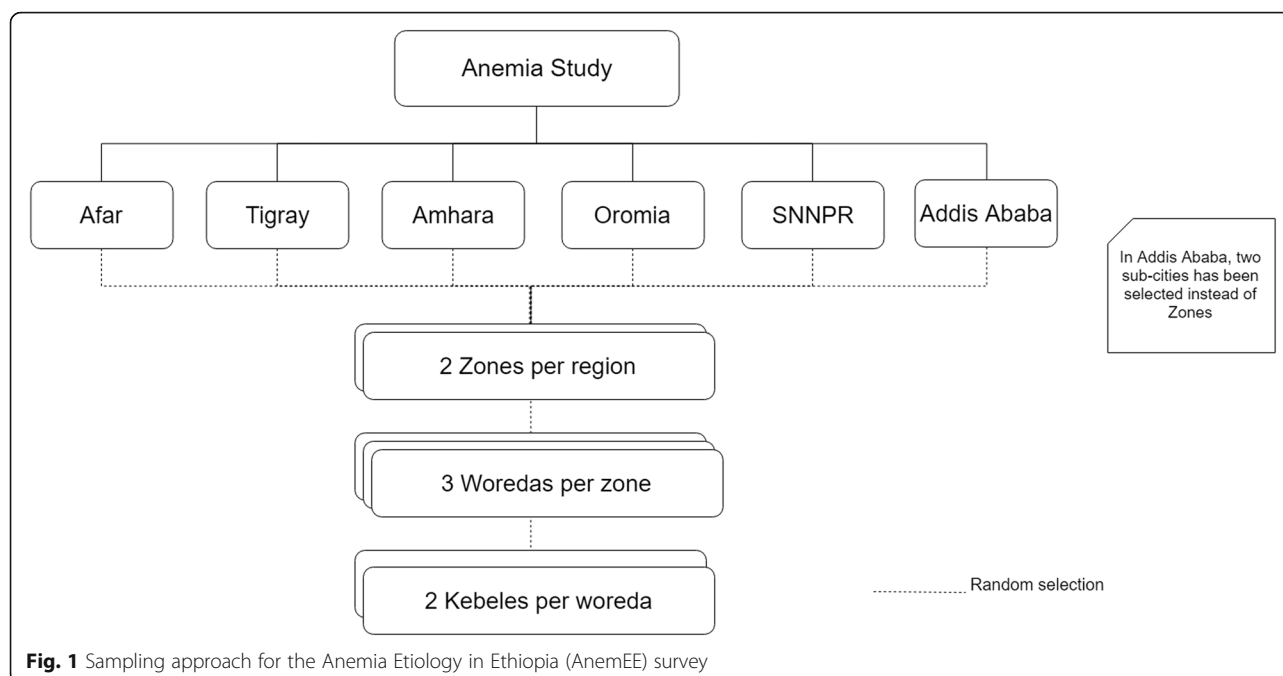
Anemia Study

Afar

Tigray

Amhara

Oromia

SNNPR

Addis Ababa

In Addis Ababa, two sub-cities has been selected instead of Zones

2 Zones per region

3 Woredas per zone

2 Kebeles per woreda

Random selection

**Fig. 1** Sampling approach for the Anemia Etiology in Ethiopia (AnemEE) survey